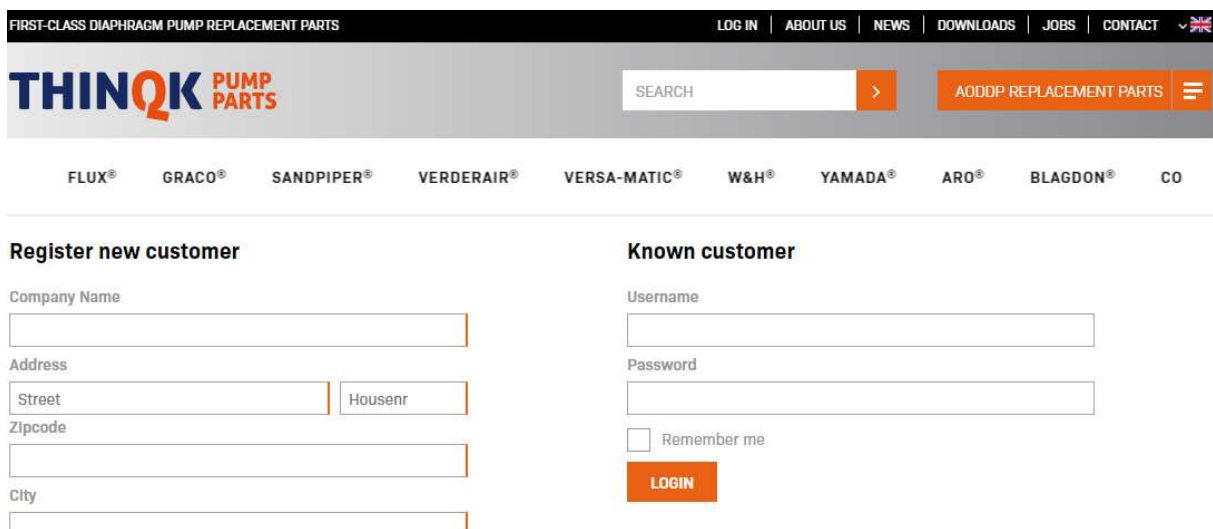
FIRST-CLASS DIAPHRAGM PUMP REPLACEMENT PARTS

LOG IN | ABOUT US | NEWS | DOWNLOADS | JOBS | CONTACT

THINQK PUMP PARTS

SEARCH

>

AODDP REPLACEMENT PARTS

FLUX® GRACO® SANDPIPER® VERDERAIR® VERSA-MATIC® W&H® YAMADA® ARO® BLAGDON® CO

Register new customer

Company Name

Address

Street

Housenr

Zipcode

City

Known customer

Username

Password

Remember me

LOGIN